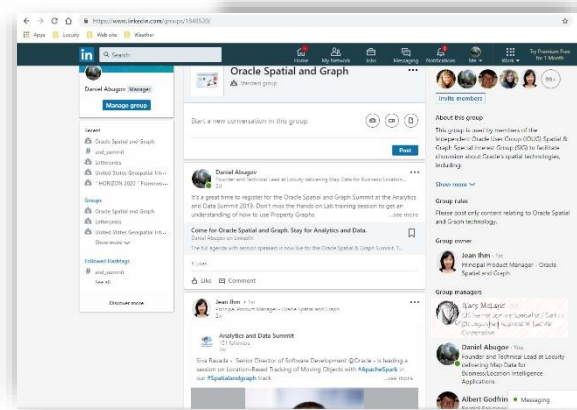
https://www.linkedin.com/groups/1848520/

Apps | Locuity | Web site | Weather

in Search

Home | My Network | Jobs | Messaging | Notifications | Me | Work | Try Premium Free for 1 Month

Daniel Abugov Manager

Manage group

Recent

Oracle Spatial and Graph

and_summit

Letterpress

United States Geospatial Ini...

"HORIZON 2020" Framewo...

Groups

Oracle Spatial and Graph

Letterpress

United States Geospatial Ini...

Show more

Followed Hashtags

and_summit

See all

Discover more

Oracle Spatial and Graph

Standard group

Start a new conversation in this group

Post

Daniel Abugov

Founder and Technical Lead at Locuity delivering Map Data for Business Location...

It's a great time to register for the Oracle Spatial and Graph Summit at the Analytics and Data Summit 2019. Don't miss the Hands on Lab training session to get an understanding of how to use Property Graphs. ...see more

Come for Oracle Spatial and Graph. Stay for Analytics and Data.

Daniel Abugov on LinkedIn

The full Agenda with session speakers is now live for the Oracle Spatial & Graph Summit. T...

1 Like

Like | Comment

Jean Ihm • 1st

Principal Product Manager - Oracle Spatial and Graph

Analytics and Data Summit

12 followers

Siva Ravada – Senior Director of Software Development @Oracle – is leading a session on Location-Based Tracking of Moving Objects with #ApacheSpark in our #Spatialandgraph track ...see more

Invite members

About this group

This group is used by members of the Independent Oracle User Group (IOUG) Spatial & Graph Special Interest Group (SIG) to facilitate discussion about Oracle's spatial technologies, including...

Show more

Group rules

Please post only content relating to Oracle Spatial and Graph technologies.

Group owner

Jean Ihm

Principal Product Manager - Oracle Spatial and Graph

Group managers

Gary McLane

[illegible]

Daniel Abugov

Founder and Technical Lead at Locuity delivering Map Data for Business/Location Intelligence Applications

Albert Godfrin

Messaging